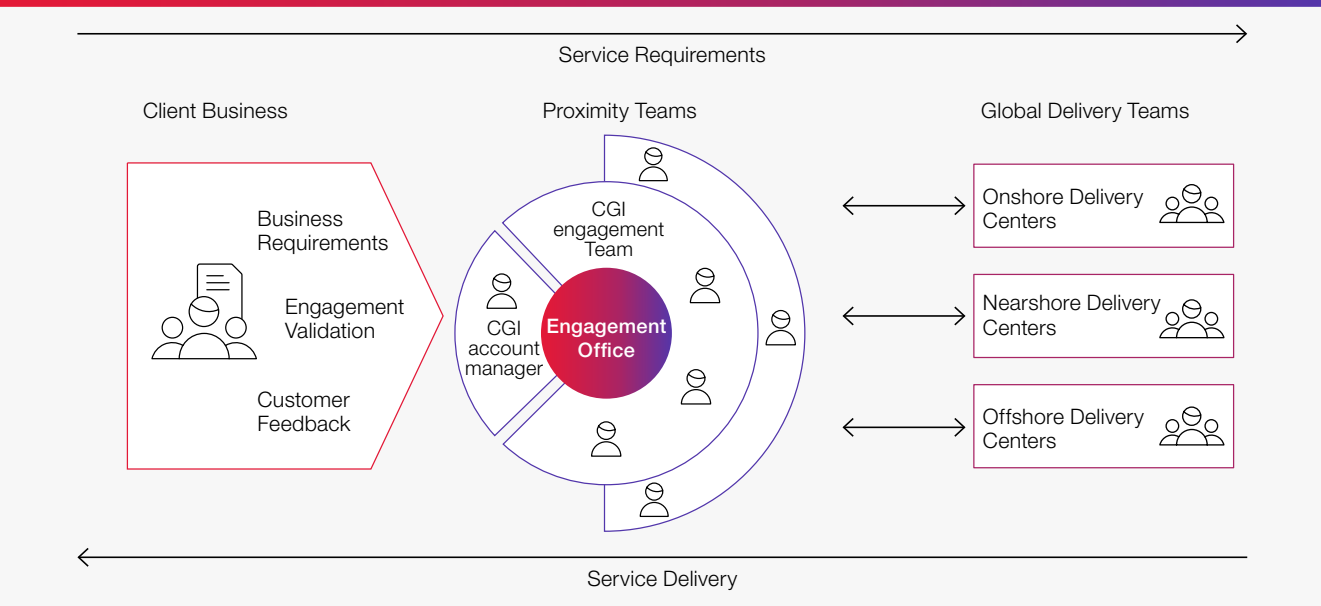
Service Requirements

Client Business

Business Requirements

Engagement Validation

Customer Feedback

Proximity Teams

CGI engagement Team

CGI account manager

Engagement Office

Global Delivery Teams

Onshore Delivery Centers

Nearshore Delivery Centers

Offshore Delivery Centers

Service Delivery